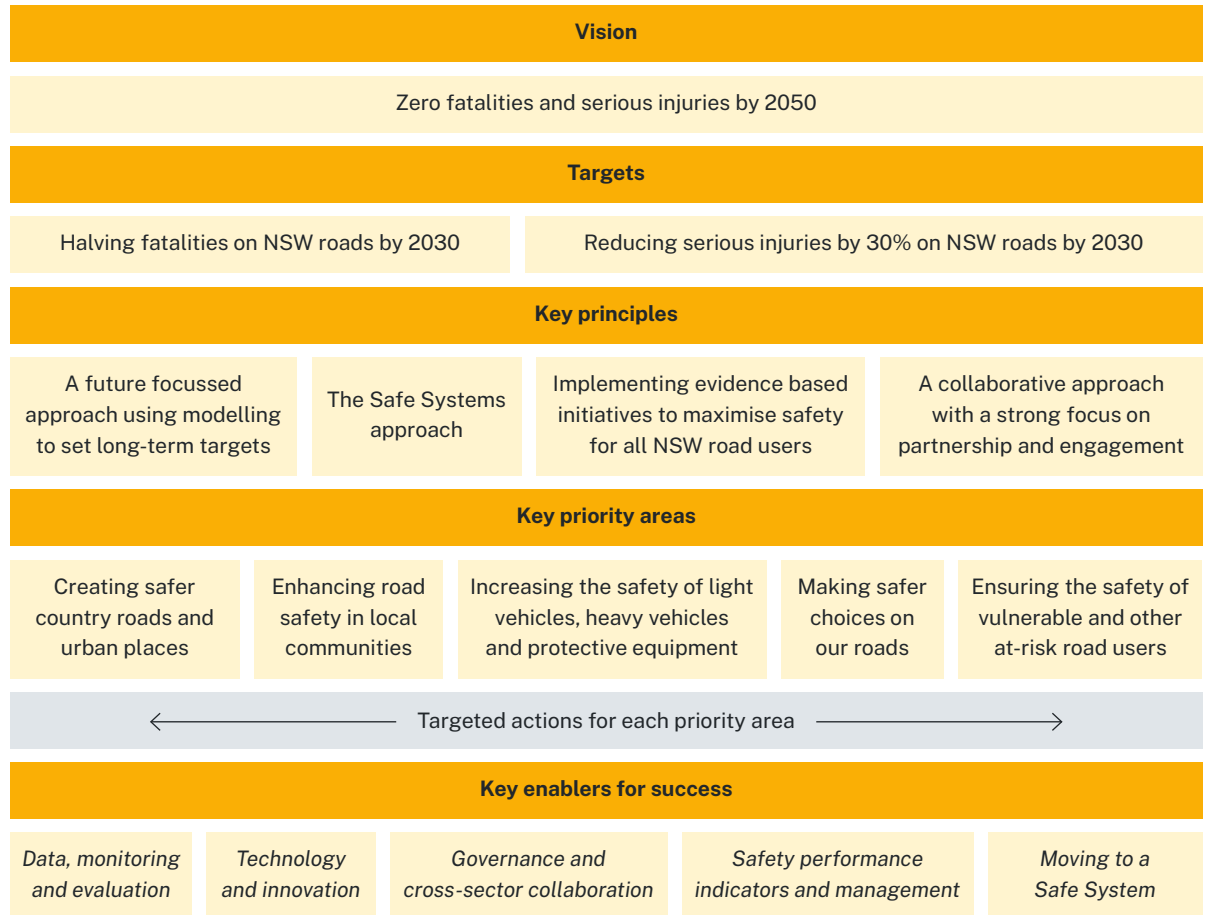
Vision

Zero fatalities and serious injuries by 2050

Targets

Halving fatalities on NSW roads by 2030

Reducing serious injuries by 30% on NSW roads by 2030

Key principles

A future focussed approach using modelling to set long-term targets

The Safe Systems approach

Implementing evidence based initiatives to maximise safety for all NSW road users

A collaborative approach with a strong focus on partnership and engagement

Key priority areas

Creating safer country roads and urban places

Enhancing road safety in local communities

Increasing the safety of light vehicles, heavy vehicles and protective equipment

Making safer choices on our roads

Ensuring the safety of vulnerable and other at-risk road users

Targeted actions for each priority area

Key enablers for success

*Data, monitoring and evaluation*

*Technology and innovation*

*Governance and cross-sector collaboration*

*Safety performance indicators and management*

*Moving to a Safe System*